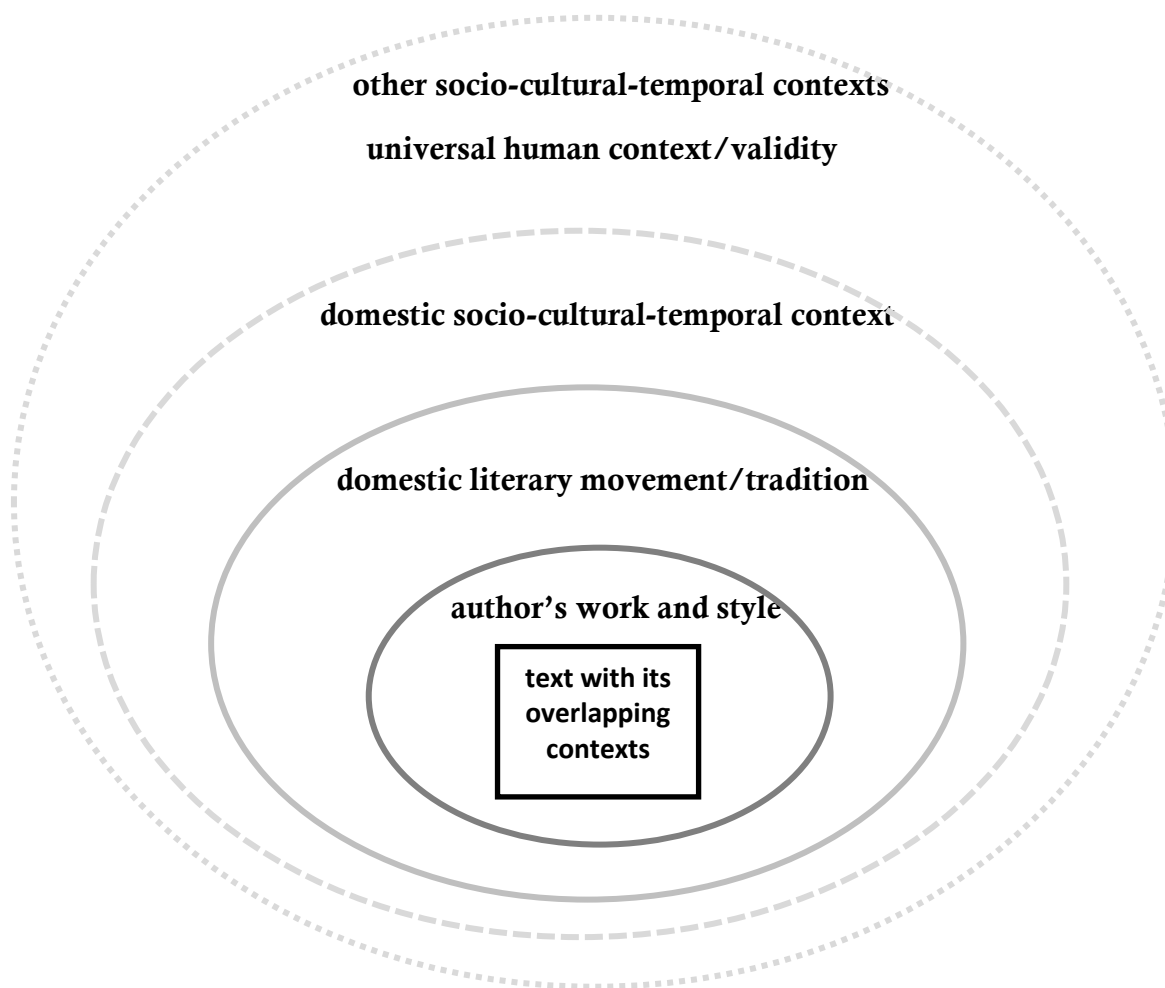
other socio-cultural-temporal contexts

universal human context/validity

domestic socio-cultural-temporal context

domestic literary movement/tradition

author's work and style

text with its overlapping contexts